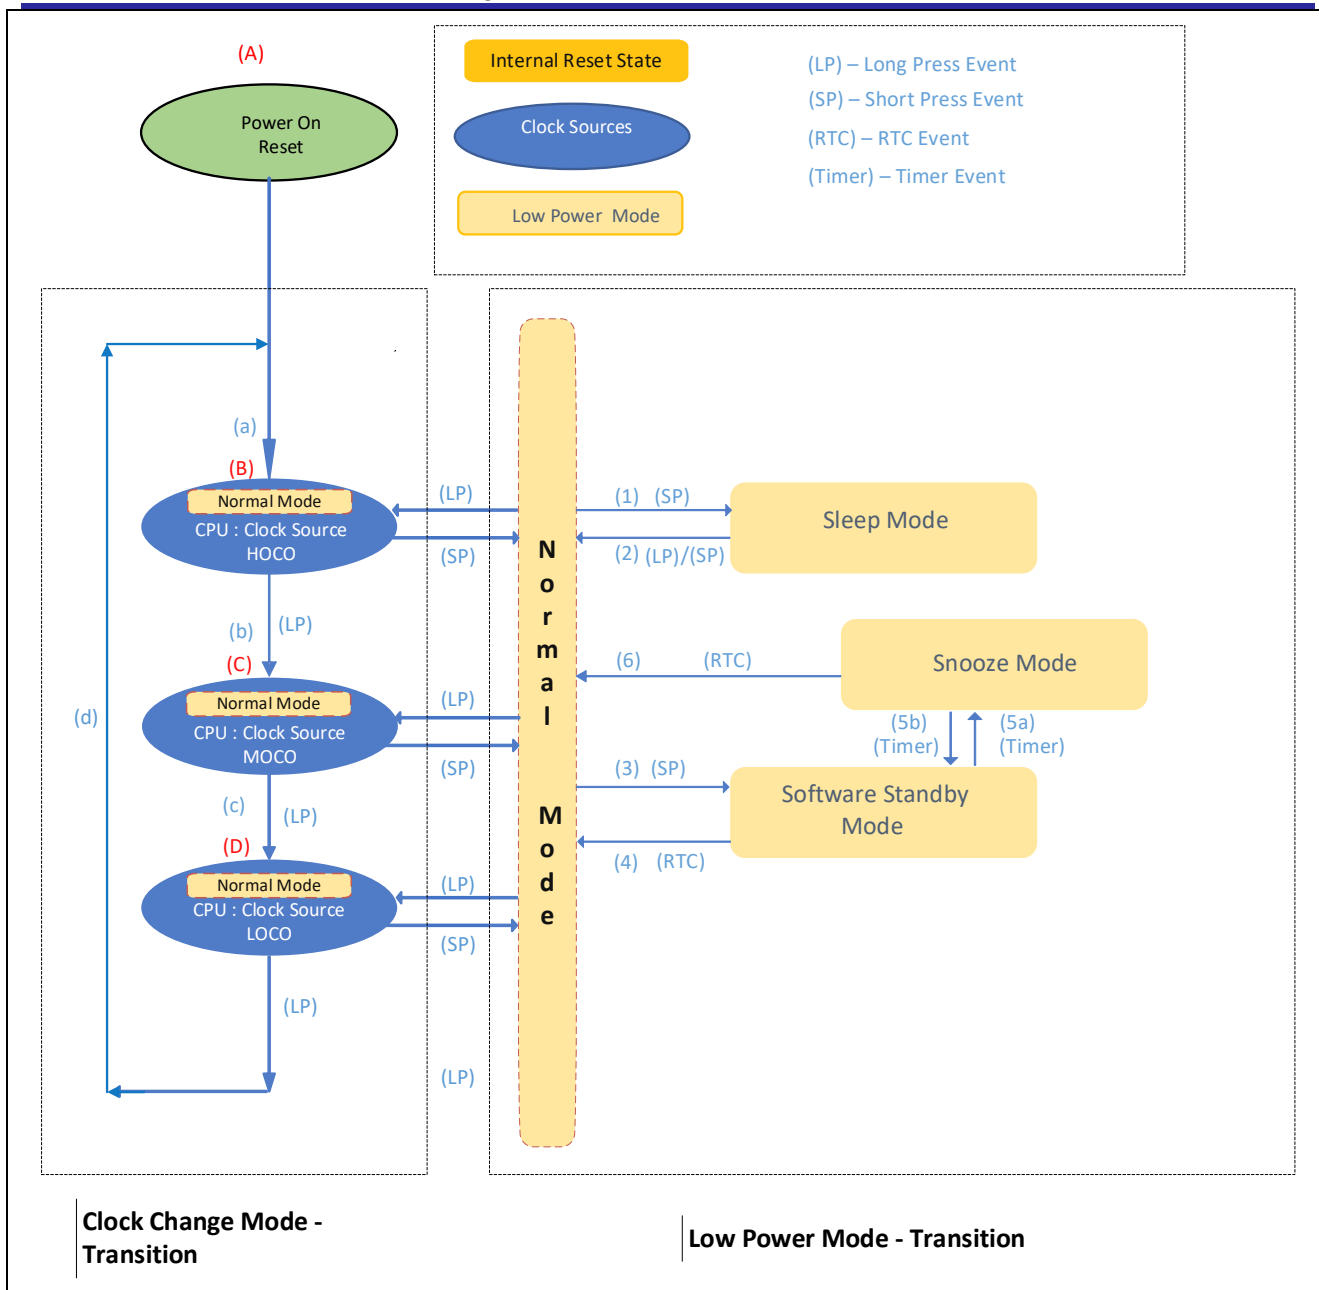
(A)

Power On Reset

Internal Reset State

Clock Sources

Low Power Mode

(LP) – Long Press Event
(SP) – Short Press Event
(RTC) – RTC Event
(Timer) – Timer Event

(a)

(B)

Normal Mode
CPU : Clock Source HOCO

(LP)
(SP)

N o r m a l M o d e

(1) (SP)
(2) (LP)/(SP)

Sleep Mode

(b) (LP)

(C)

Normal Mode
CPU : Clock Source MOCO

(LP)
(SP)

(6) (RTC)

Snooze Mode

(5b) (Timer)
(5a) (Timer)

(d)

(3) (SP)

Software Standby Mode

(4) (RTC)

(c) (LP)

(D)

Normal Mode
CPU : Clock Source LOCO

(LP)
(SP)

(LP)

(LP)

Clock Change Mode - Transition

Low Power Mode - Transition